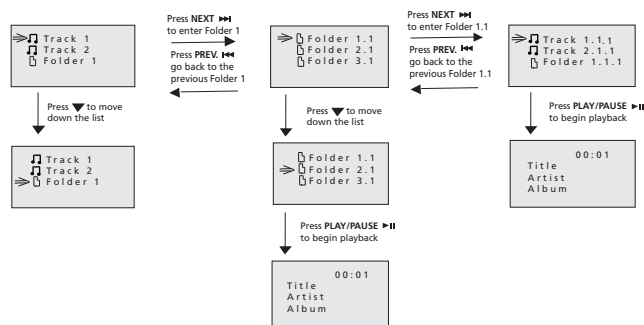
Track 1
Track 2
Folder 1

Press NEXT ⏭ to enter Folder 1

Press PREV. ⏮ go back to the previous Folder 1

Folder 1.1
Folder 2.1
Folder 3.1

Press NEXT ⏭ to enter Folder 1.1

Press PREV. ⏮ go back to the previous Folder 1.1

Track 1.1.1
Track 2.1.1
Folder 1.1.1

Press ▼ to move down the list

Press ▼ to move down the list

Press PLAY/PAUSE ►II to begin playback

Track 1
Track 2
Folder 1

Folder 1.1
Folder 2.1
Folder 3.1

00:01
Title
Artist
Album

Press PLAY/PAUSE ►II to begin playback

00:01
Title
Artist
Album